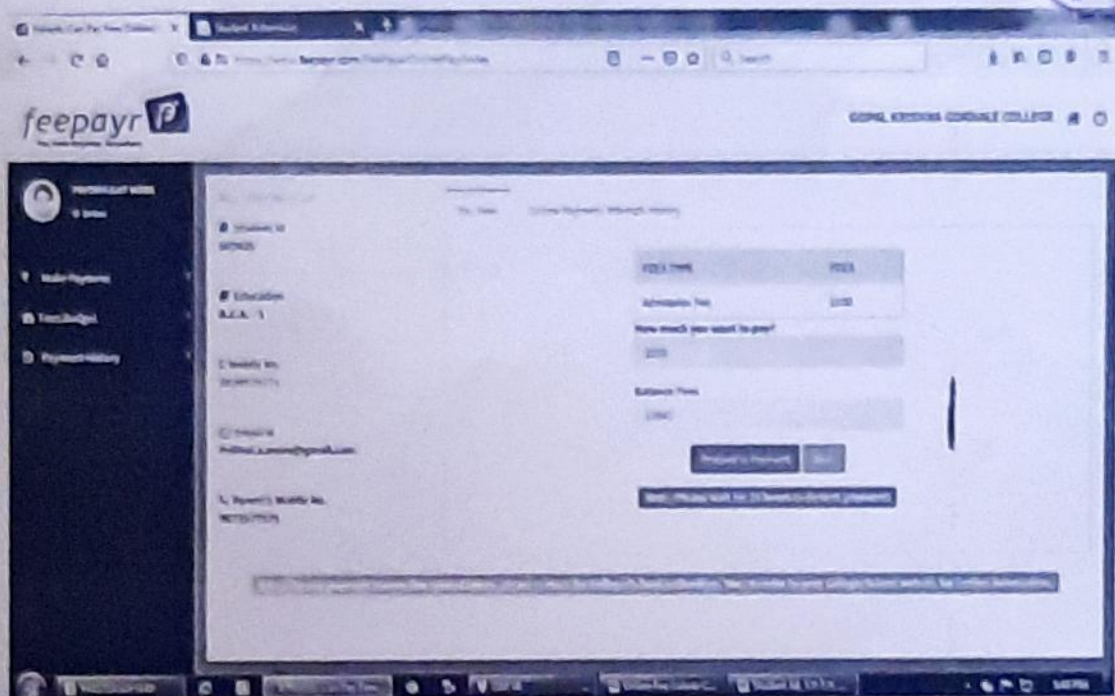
feepayr

GOPAL KRISHNA GOKHALE COLLEGE

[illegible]

Make Payment

Fees Budget

Payment History

Student Id

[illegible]

Education

B.C.A. - 1

Mobile No.

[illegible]

Email Id

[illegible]@gmail.com

Parent's Mobile No.

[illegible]

FEES TYPE | FEES

Admission Fee | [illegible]

How much you want to pay?

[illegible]

Balance Fees

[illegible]

Proceed to Payment

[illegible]